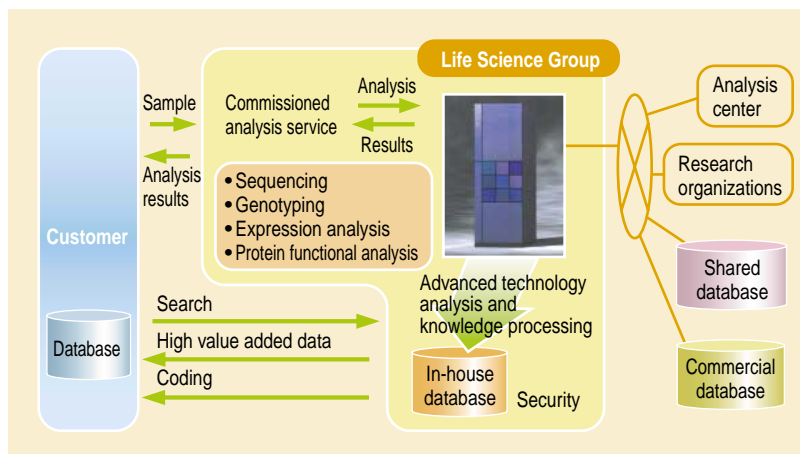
Life Science Group

Customer

Sample

Analysis results

Commissioned analysis service

Analysis

Results

• Sequencing
• Genotyping
• Expression analysis
• Protein functional analysis

Analysis center

Research organizations

Shared database

Commercial database

Advanced technology analysis and knowledge processing

Database

Search

High value added data

Coding

In-house database

Security